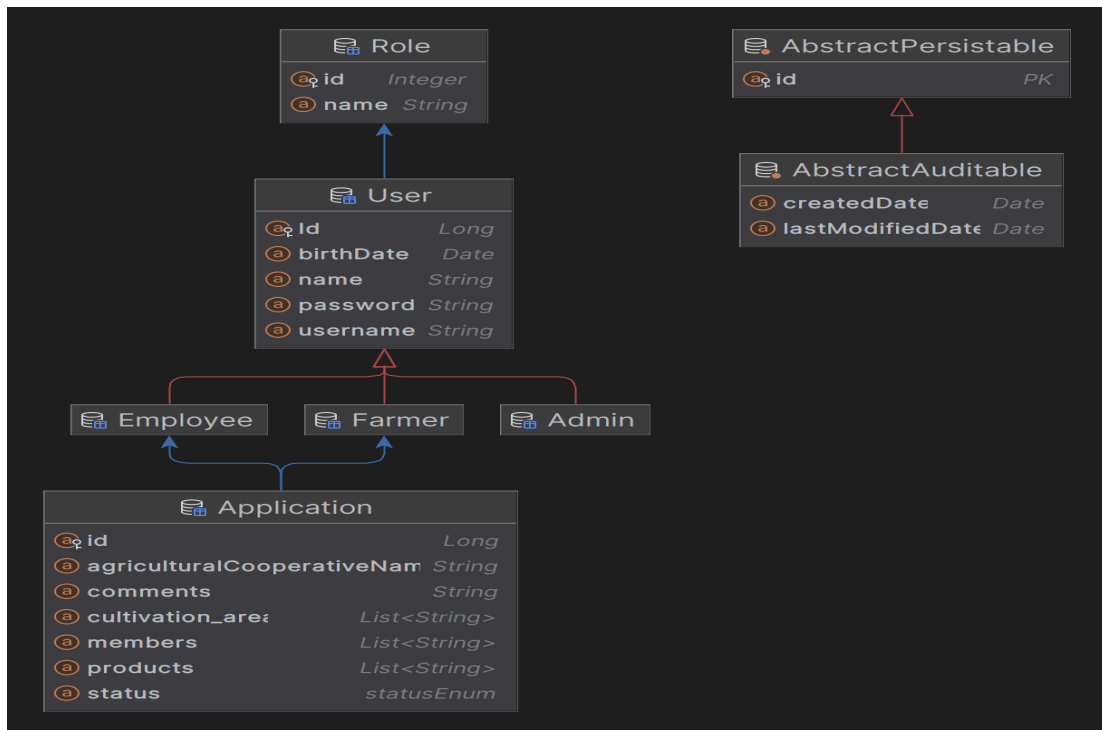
Role
a id Integer
a name String

AbstractPersistable
a id PK

AbstractAuditable
a createdDate Date
a lastModifiedDate Date

User
a Id Long
a birthDate Date
a name String
a password String
a username String

Employee

Farmer

Admin

Application
a id Long
a agriculturalCooperativeNam String
a comments String
a cultivation_area List<String>
a members List<String>
a products List<String>
a status statusEnum